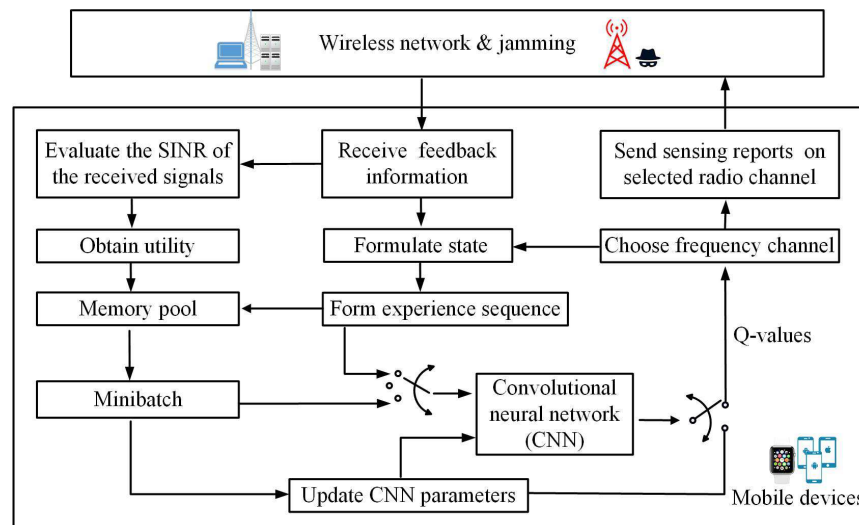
Wireless network & jamming

Evaluate the SINR of the received signals

Receive feedback information

Send sensing reports on selected radio channel

Obtain utility

Formulate state

Choose frequency channel

Memory pool

Form experience sequence

Q-values

Minibatch

Convolutional neural network (CNN)

Update CNN parameters

Mobile devices